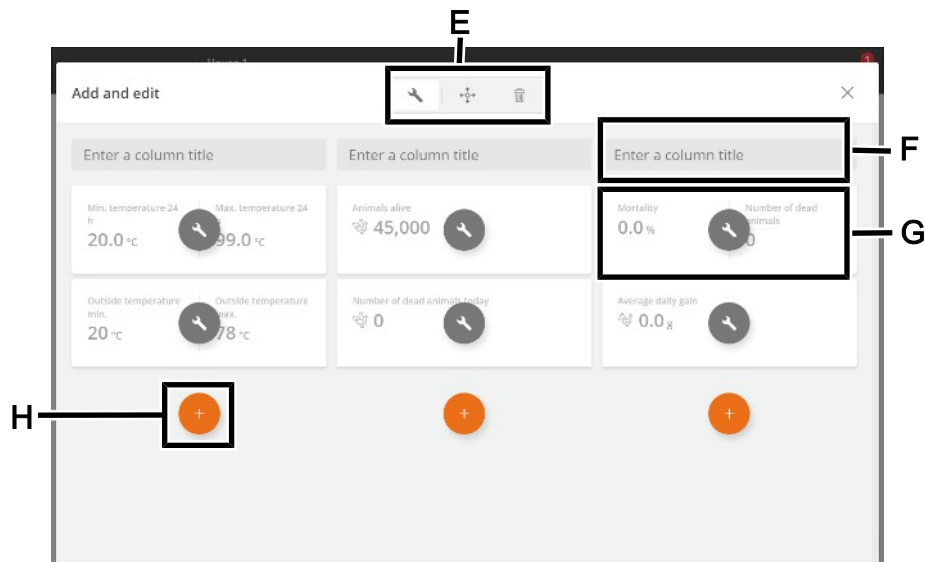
E

House 1

Add and edit

F

G

H

Enter a column title

Enter a column title

Enter a column title

Min. temperature 24 h
20.0 °C

Max. temperature 24 h
99.0 °C

Animals alive
45,000

Mortality
0.0 %

Number of dead animals
0

Outside temperature min.
20 °C

Outside temperature max.
78 °C

Number of dead animals today
0

Average daily gain
0.0 g

+

+

+